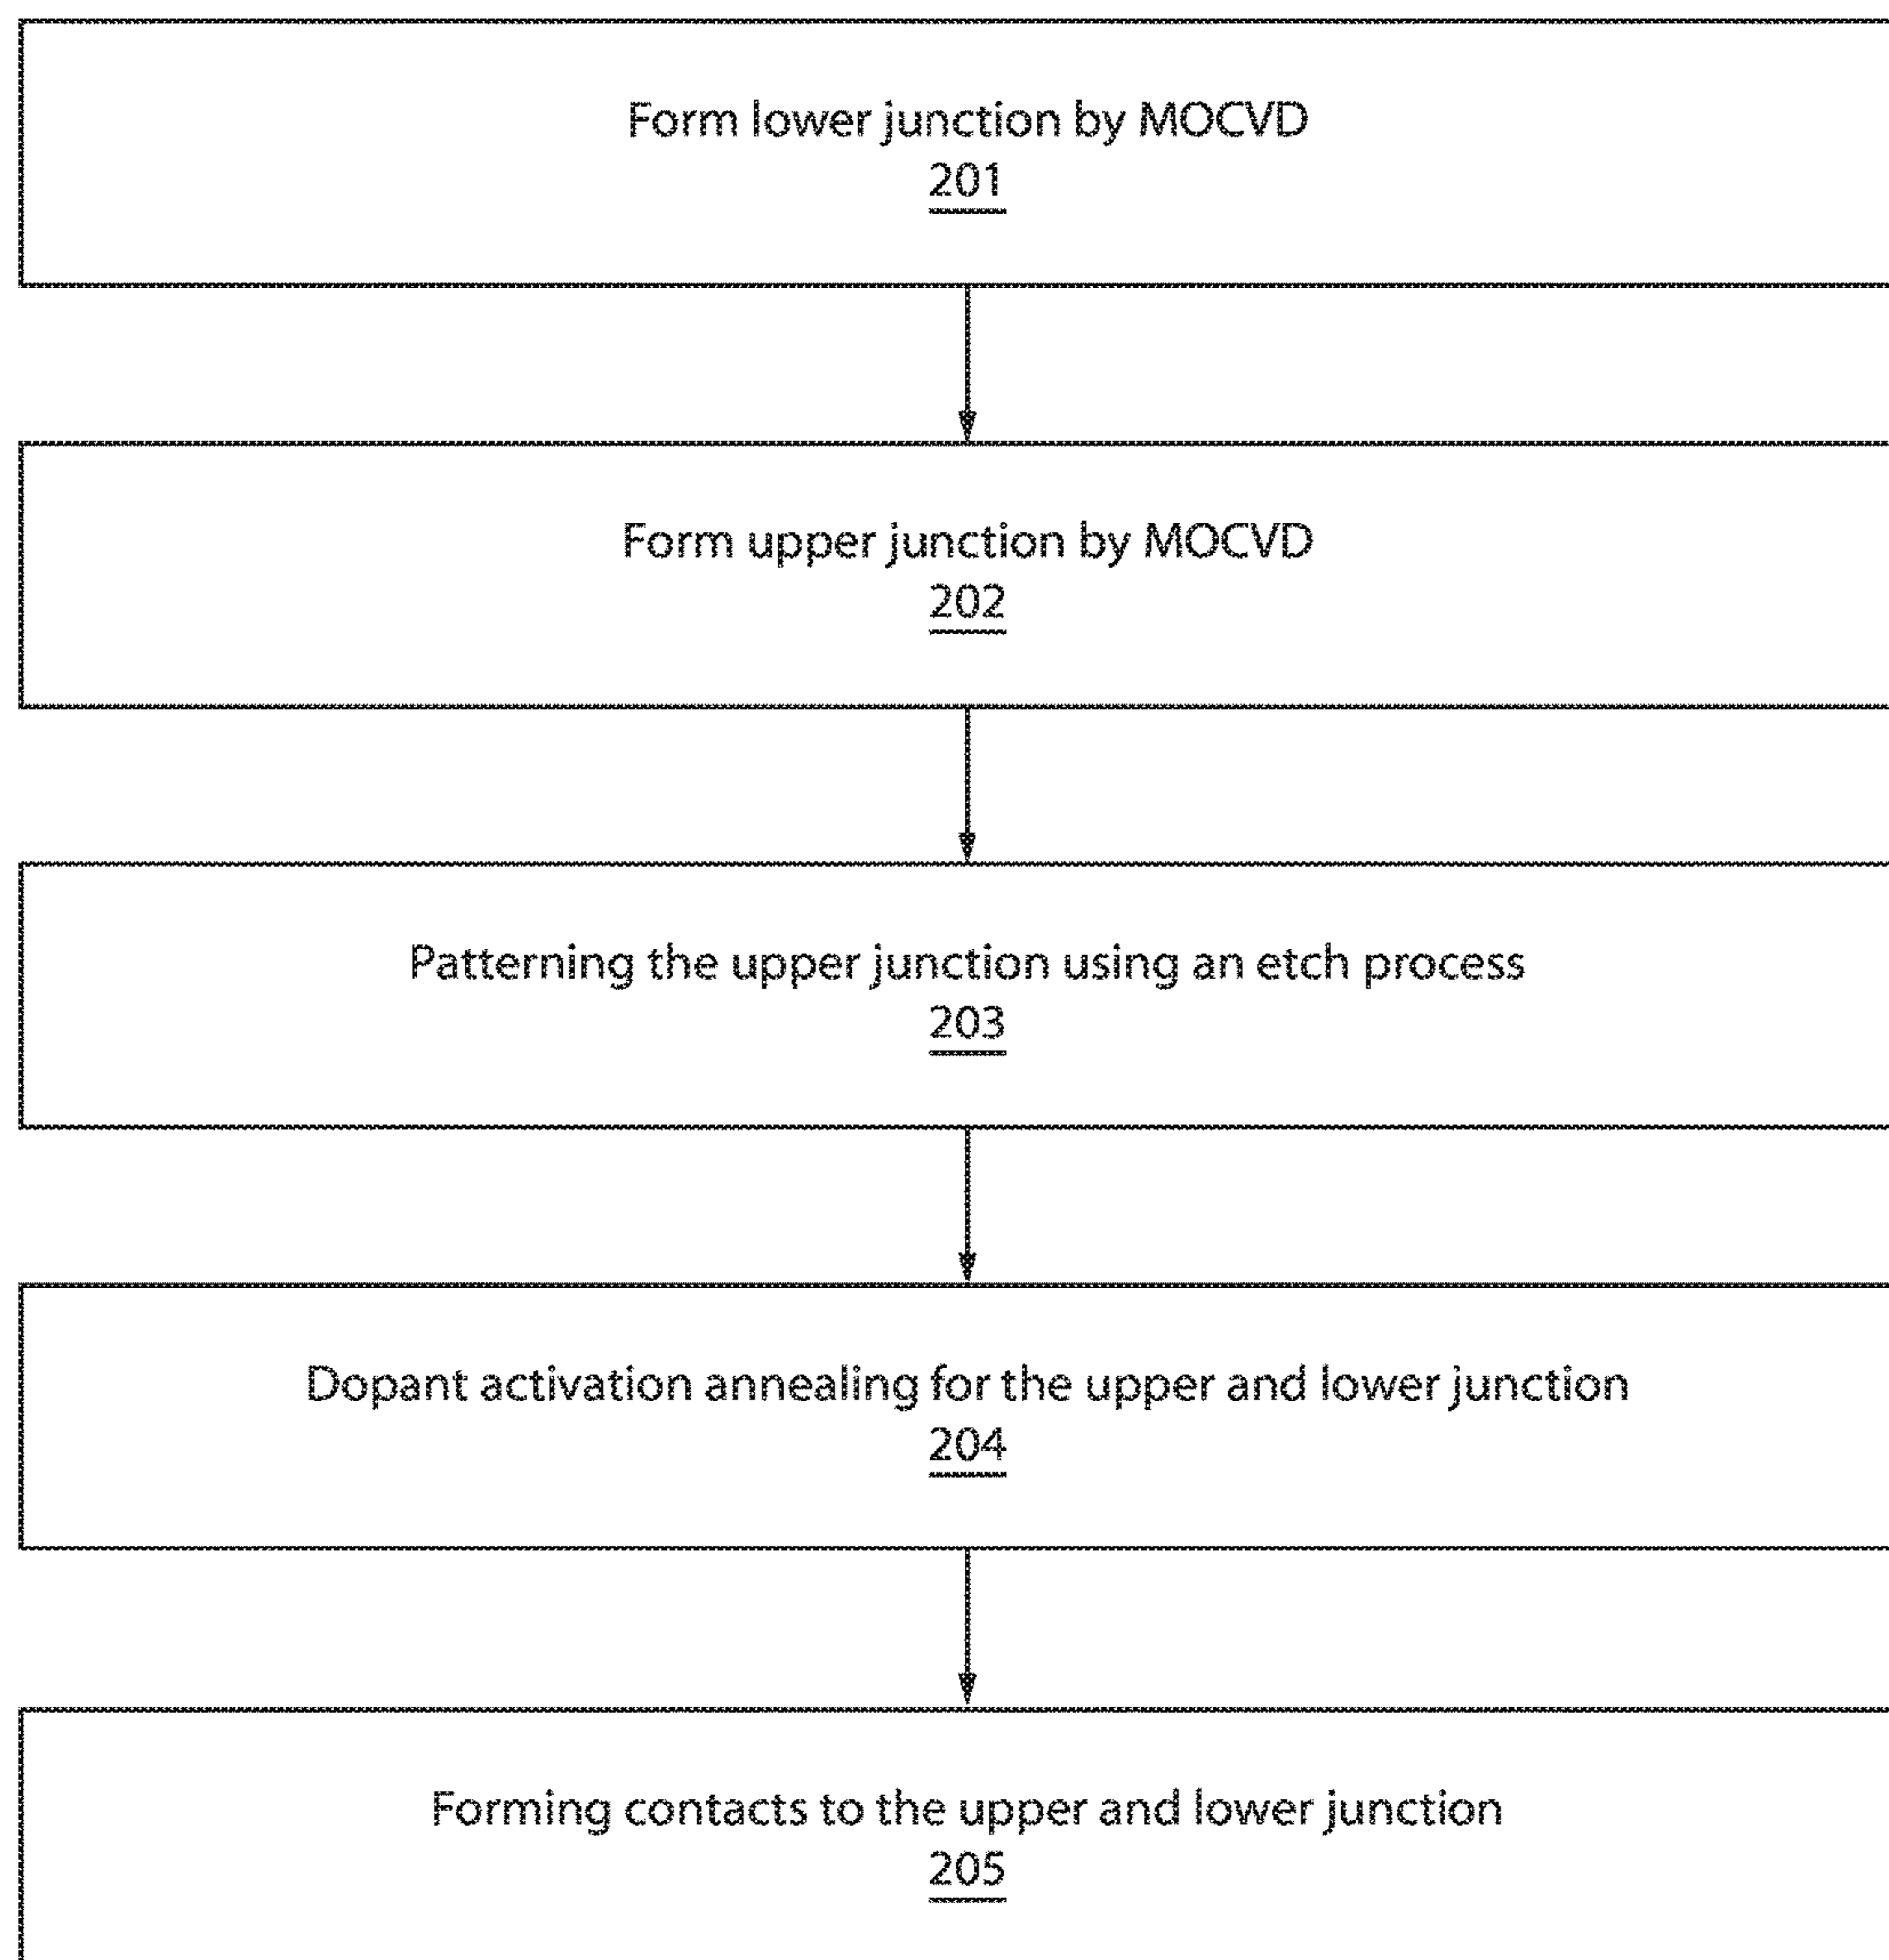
Form lower junction by MOCVD
201

Form upper junction by MOCVD
202

Patterning the upper junction using an etch process
203

Dopant activation annealing for the upper and lower junction
204

Forming contacts to the upper and lower junction
205